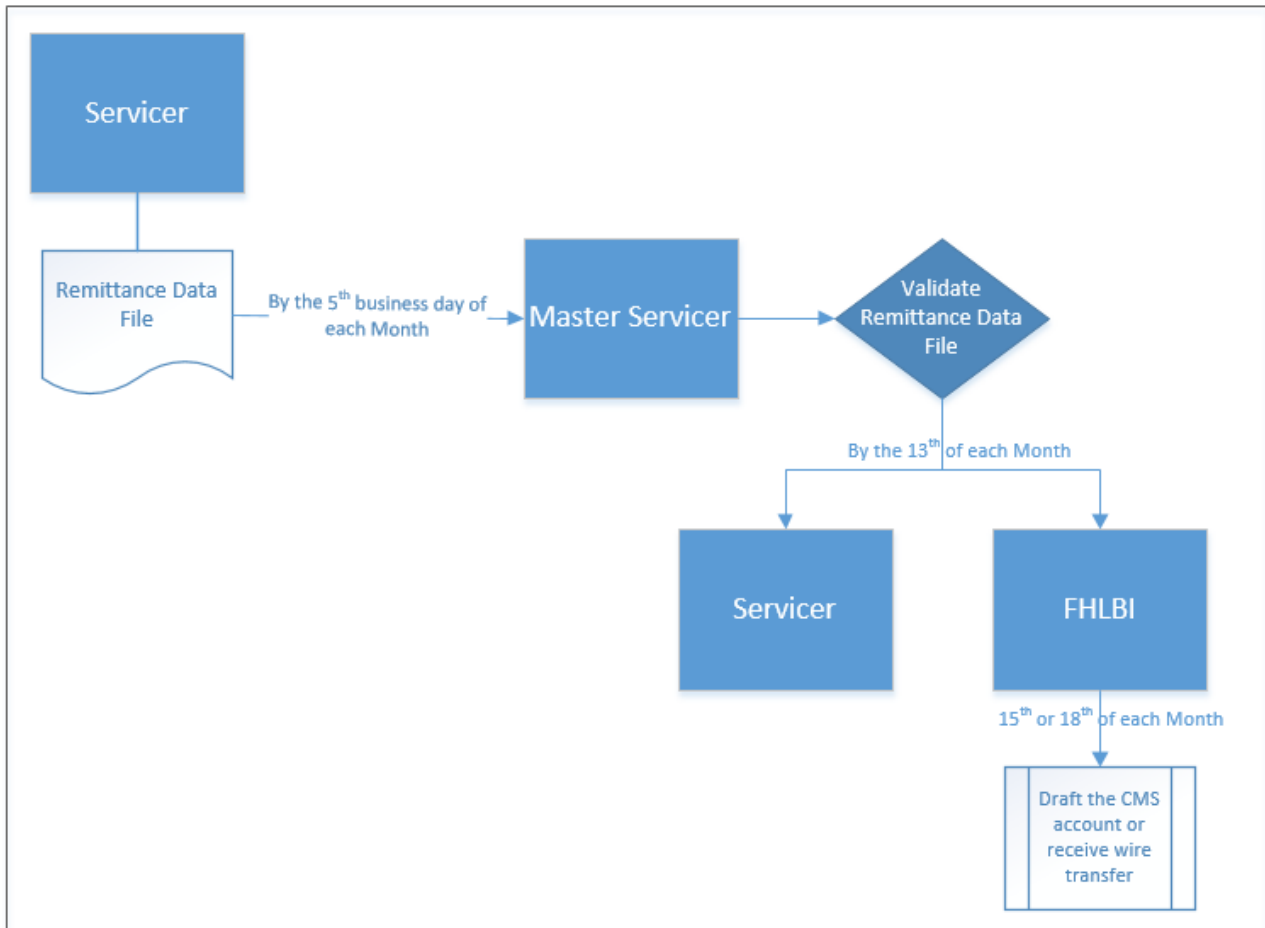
Servicer

Remittance Data File

By the 5$^{th}$ business day of each Month

Master Servicer

Validate Remittance Data File

By the 13$^{th}$ of each Month

Servicer

FHLBI

15$^{th}$ or 18$^{th}$ of each Month

Draft the CMS account or receive wire transfer